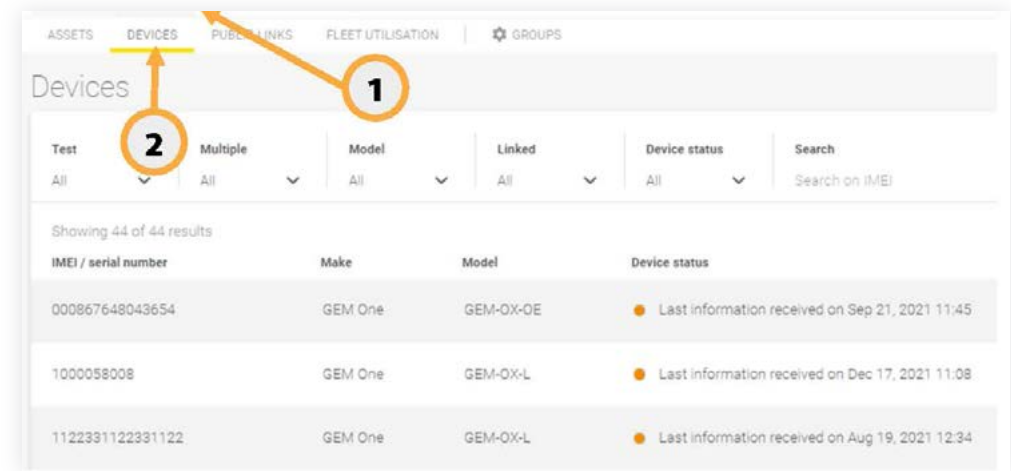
ASSETS DEVICES PUBL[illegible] LINKS FLEET UTILISATION GROUPS

1

Devices

2

| Test | Multiple | Model | Linked | Device status | Search |
|---|---|---|---|---|---|
| All | All | All | All | All | Search on IMEI |

Showing 44 of 44 results

| IMEI / serial number | Make | Model | Device status |
|---|---|---|---|
| 000867648043654 | GEM One | GEM-OX-OE | Last information received on Sep 21, 2021 11:45 |
| 1000058008 | GEM One | GEM-OX-L | Last information received on Dec 17, 2021 11:08 |
| 1122331122331122 | GEM One | GEM-OX-L | Last information received on Aug 19, 2021 12:34 |